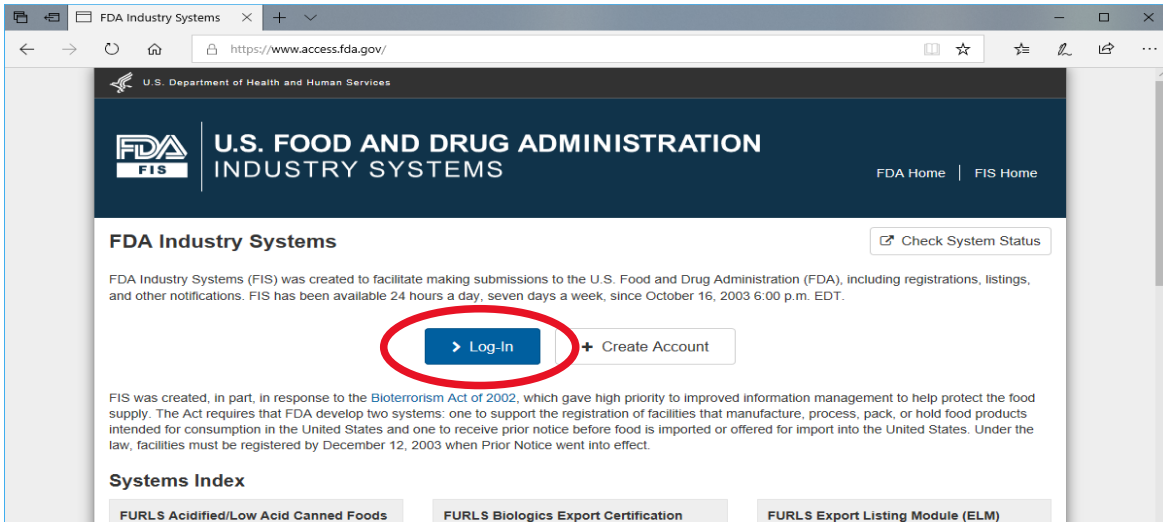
FDA Industry Systems

https://www.access.fda.gov/

U.S. Department of Health and Human Services

FDA FIS

U.S. FOOD AND DRUG ADMINISTRATION
INDUSTRY SYSTEMS

FDA Home | FIS Home

FDA Industry Systems

Check System Status

FDA Industry Systems (FIS) was created to facilitate making submissions to the U.S. Food and Drug Administration (FDA), including registrations, listings, and other notifications. FIS has been available 24 hours a day, seven days a week, since October 16, 2003 6:00 p.m. EDT.

Log-In

Create Account

FIS was created, in part, in response to the Bioterrorism Act of 2002, which gave high priority to improved information management to help protect the food supply. The Act requires that FDA develop two systems: one to support the registration of facilities that manufacture, process, pack, or hold food products intended for consumption in the United States and one to receive prior notice before food is imported or offered for import into the United States. Under the law, facilities must be registered by December 12, 2003 when Prior Notice went into effect.

Systems Index

FURLS Acidified/Low Acid Canned Foods

FURLS Biologics Export Certification

FURLS Export Listing Module (ELM)